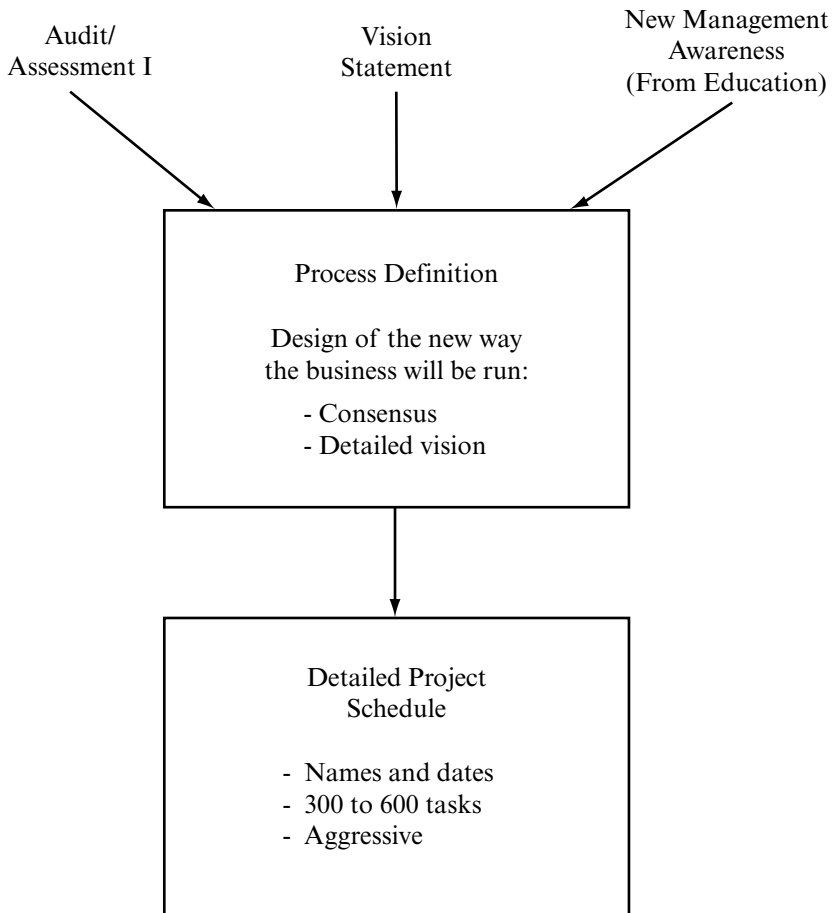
Audit/
Assessment I

Vision
Statement

New Management
Awareness
(From Education)

Process Definition

Design of the new way the business will be run:

- Consensus
- Detailed vision

Detailed Project Schedule

- Names and dates
- 300 to 600 tasks
- Aggressive